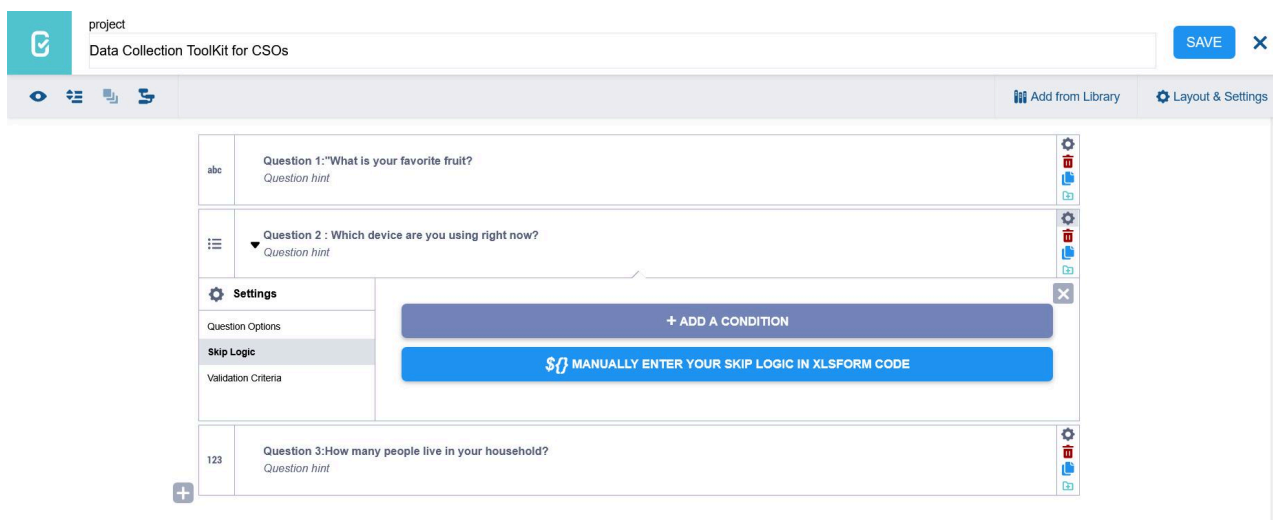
project
Data Collection ToolKit for CSOs

SAVE

Add from Library
Layout & Settings

abc
Question 1:"What is your favorite fruit?
Question hint

Question 2 : Which device are you using right now?
Question hint

Settings
Question Options
Skip Logic
Validation Criteria

+ ADD A CONDITION
${} MANUALLY ENTER YOUR SKIP LOGIC IN XLSFORM CODE

123
Question 3:How many people live in your household?
Question hint